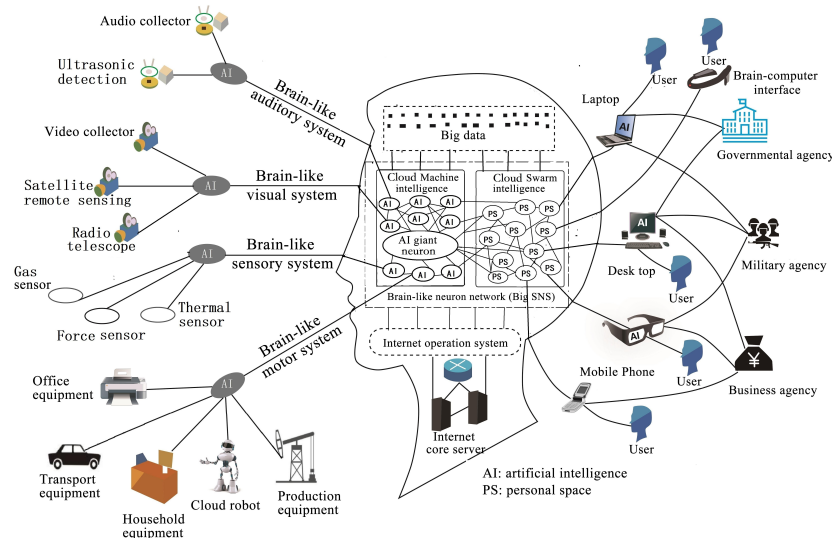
Audio collector

Ultrasonic detection

AI

Brain-like auditory system

Video collector

Satellite remote sensing

AI

Radio telescope

Brain-like visual system

AI

Brain-like sensory system

Gas sensor

Force sensor

Thermal sensor

Brain-like motor system

Office equipment

AI

Transport equipment

Household equipment

Cloud robot

Production equipment

Big data

Cloud Machine intelligence

AI AI AI AI AI AI

AI giant neuron

AI AI AI

Cloud Swarm intelligence

PS PS PS PS PS PS PS PS PS PS PS PS PS PS

Brain-like neuron network (Big SNS)

Internet operation system

Internet core server

AI: artificial intelligence
PS: personal space

User

User

Brain-computer interface

Laptop

AI

Governmental agency

AI

Desk top

User

Military agency

AI

User

Mobile Phone

Business agency

User